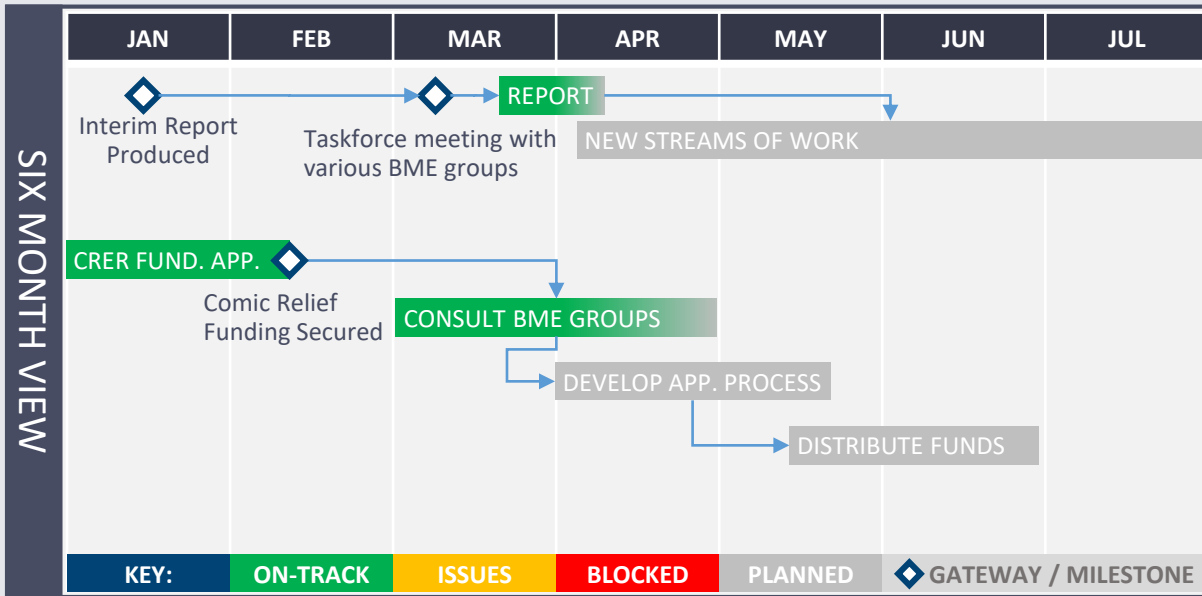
SIX MONTH VIEW

| JAN | FEB | MAR | APR | MAY | JUN | JUL |
|---|---|---|---|---|---|---|

Interim Report Produced

Taskforce meeting with various BME groups

REPORT

NEW STREAMS OF WORK

CRER FUND. APP.

Comic Relief Funding Secured

CONSULT BME GROUPS

DEVELOP APP. PROCESS

DISTRIBUTE FUNDS

| KEY: | ON-TRACK | ISSUES | BLOCKED | PLANNED | GATEWAY / MILESTONE |
|---|---|---|---|---|---|